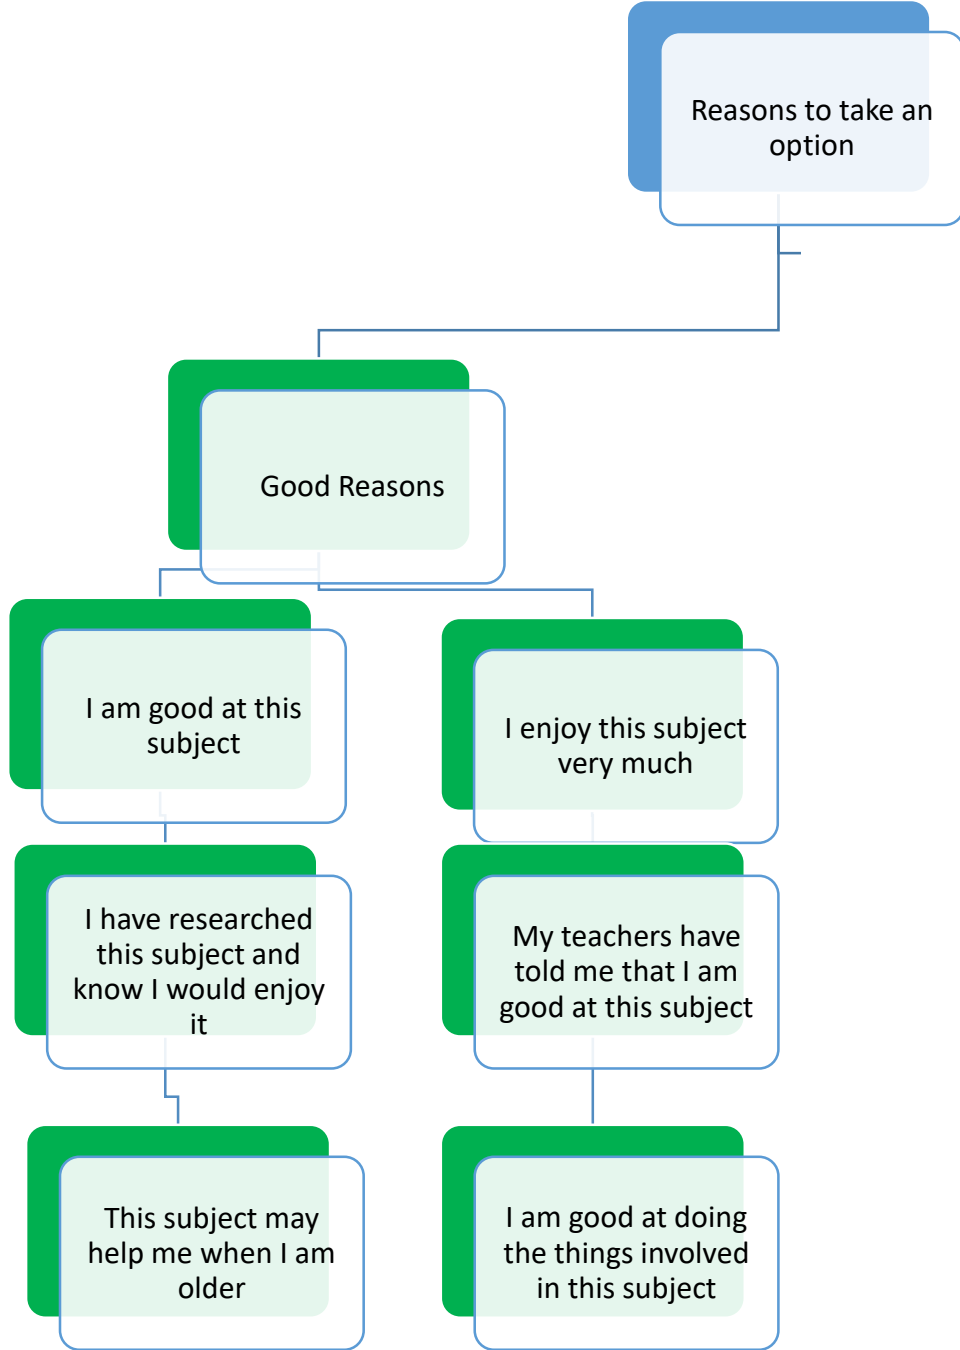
Reasons to take an option

Good Reasons

I am good at this subject

I enjoy this subject very much

I have researched this subject and know I would enjoy it

My teachers have told me that I am good at this subject

This subject may help me when I am older

I am good at doing the things involved in this subject